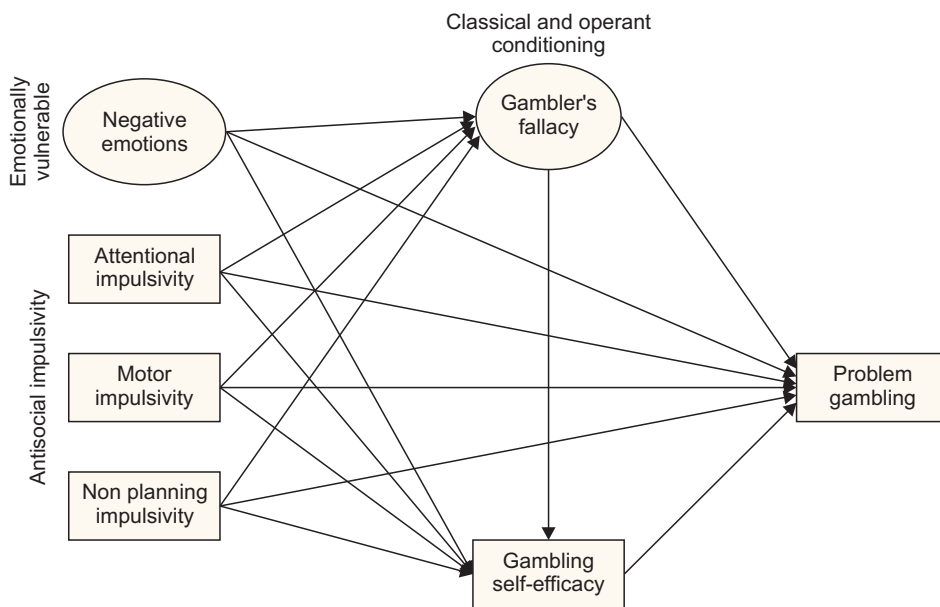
Classical and operant conditioning

Emotionally vulnerable

Negative emotions

Gambler's fallacy

Antisocial impulsivity

Attentional impulsivity

Motor impulsivity

Non planning impulsivity

Problem gambling

Gambling self-efficacy